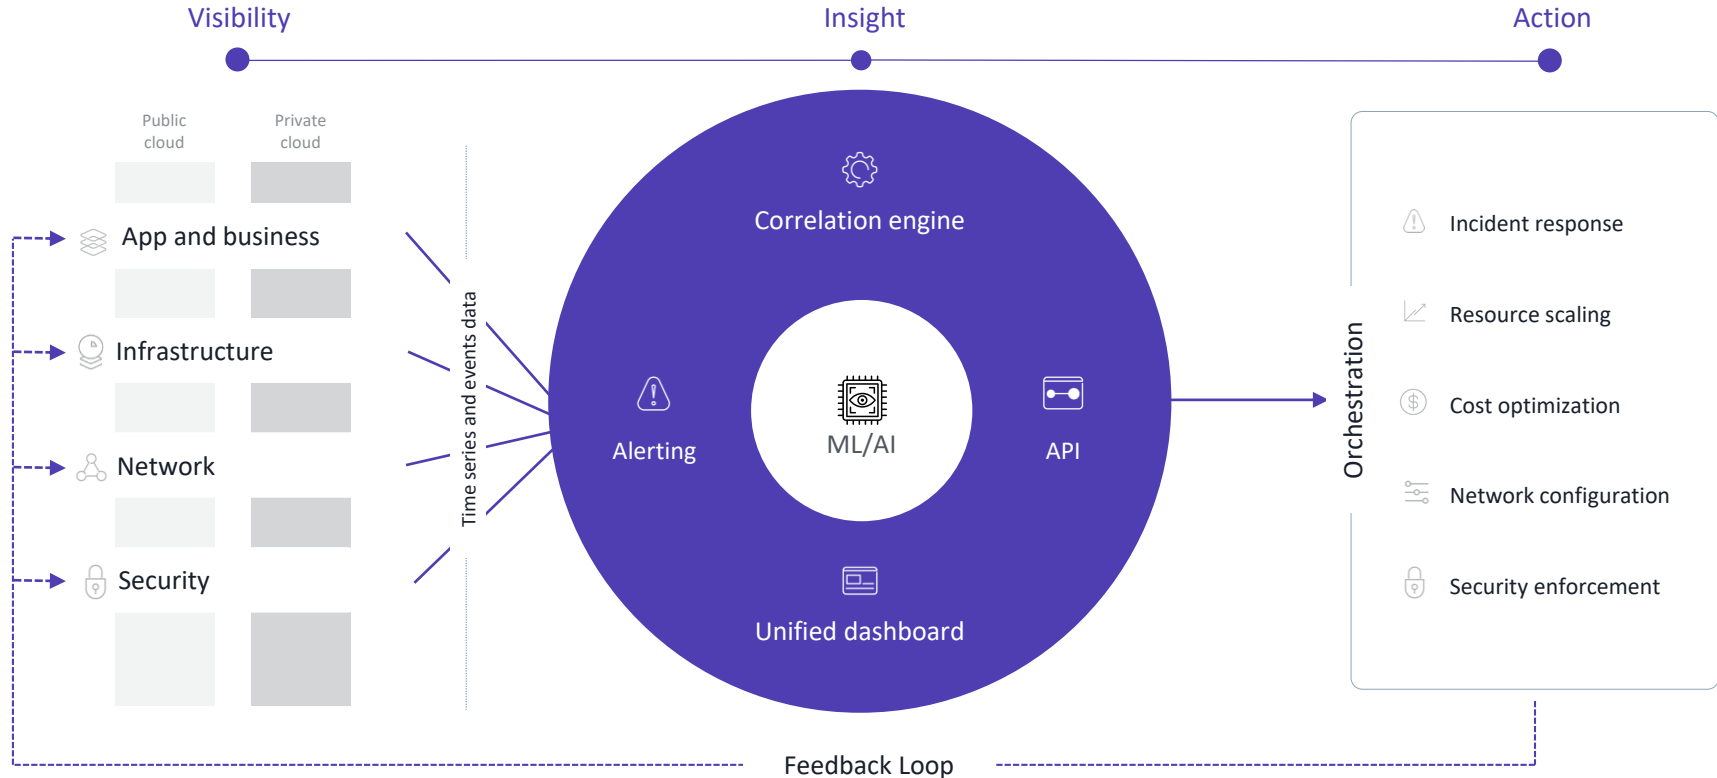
Visibility

Insight

Action

Public cloud

Private cloud

App and business

Infrastructure

Network

Security

Time series and events data

Correlation engine

Alerting

ML/AI

API

Unified dashboard

Orchestration

Incident response

Resource scaling

Cost optimization

Network configuration

Security enforcement

Feedback Loop